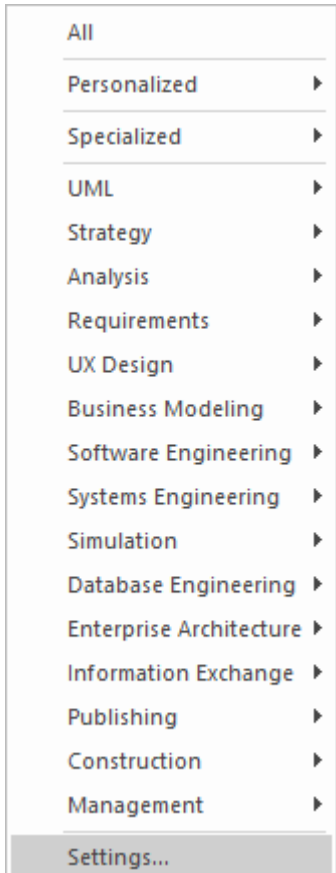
All

Personalized

Specialized

UML
Strategy
Analysis
Requirements
UX Design
Business Modeling
Software Engineering
Systems Engineering
Simulation
Database Engineering
Enterprise Architecture
Information Exchange
Publishing
Construction
Management

Settings...